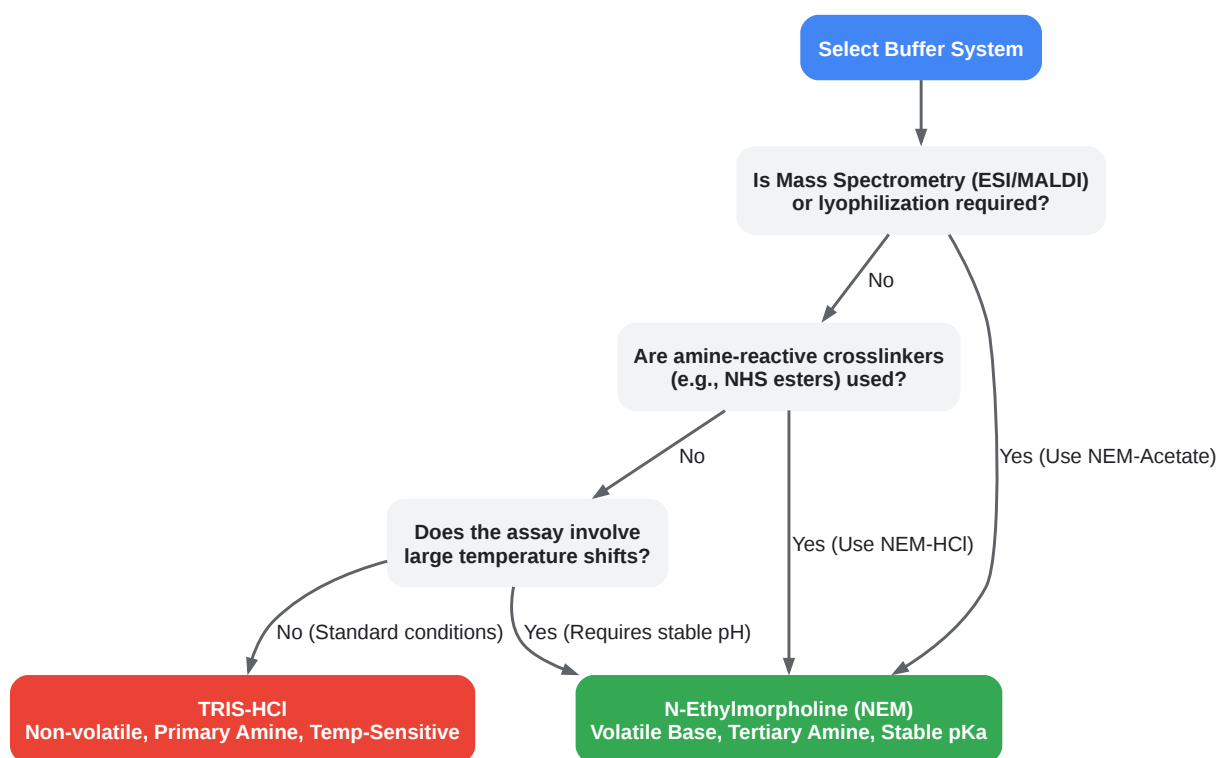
Select Buffer System

Is Mass Spectrometry (ESI/MALDI) or lyophilization required?

No

Yes (Use NEM-Acetate)

Are amine-reactive crosslinkers (e.g., NHS esters) used?

No

Yes (Use NEM-HCl)

Does the assay involve large temperature shifts?

No (Standard conditions)

Yes (Requires stable pH)

TRIS-HCl
Non-volatile, Primary Amine, Temp-Sensitive

N-Ethylmorpholine (NEM)
Volatile Base, Tertiary Amine, Stable pKa